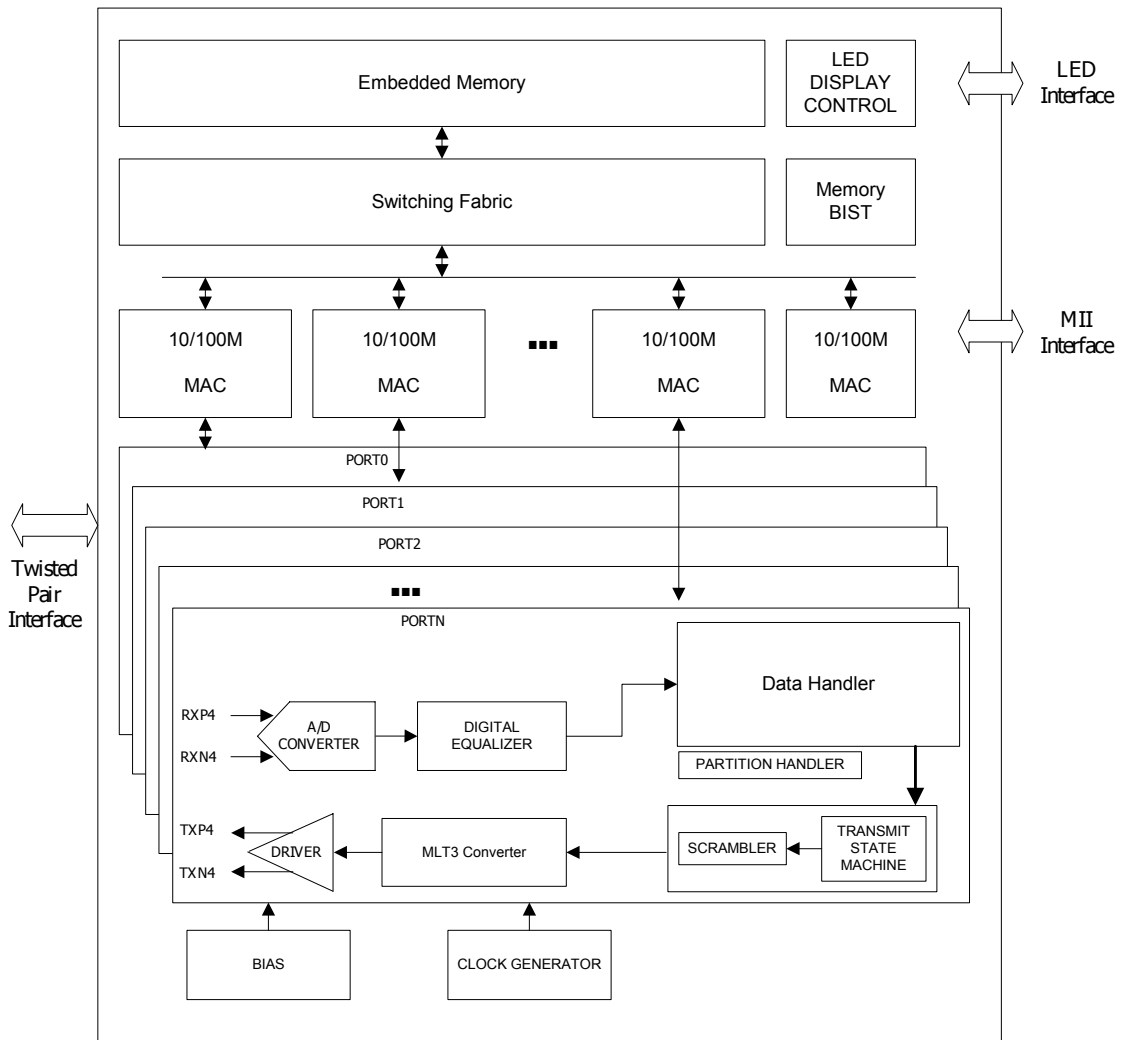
Embedded Memory

LED DISPLAY CONTROL

LED Interface

Switching Fabric

Memory BIST

10/100M MAC

10/100M MAC

▪▪▪

10/100M MAC

10/100M MAC

MII Interface

PORT0

PORT1

PORT2

▪▪▪

PORTN

Twisted Pair Interface

Data Handler

RXP4

RXN4

A/D CONVERTER

DIGITAL EQUALIZER

PARTITION HANDLER

TXP4

TXN4

DRIVER

MLT3 Converter

SCRAMBLER

TRANSMIT STATE MACHINE

BIAS

CLOCK GENERATOR